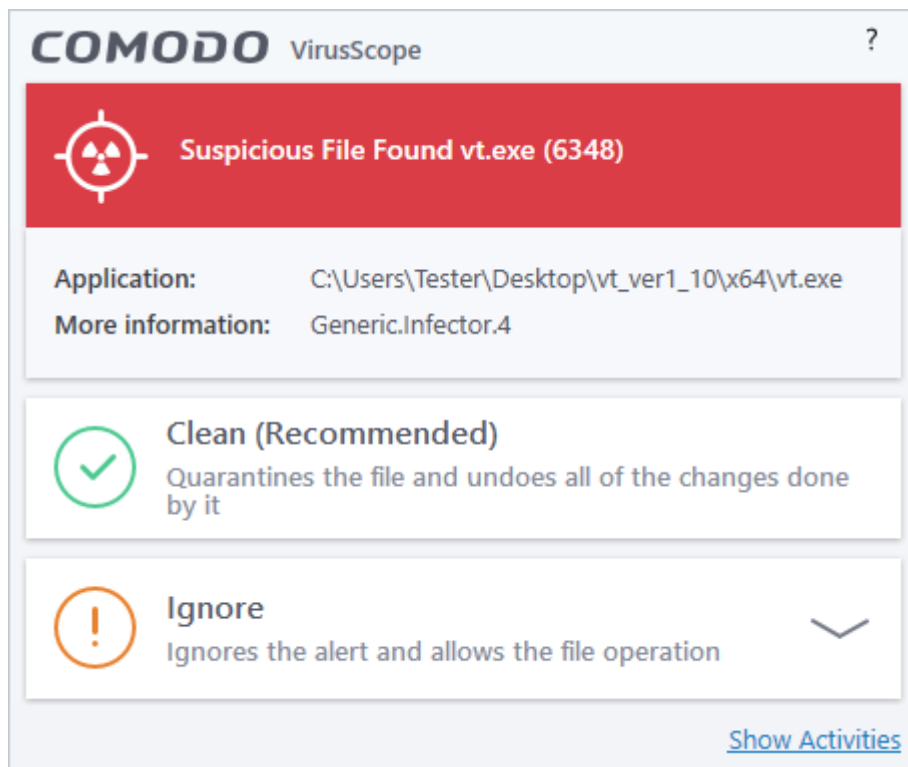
COMODO VirusScope

?

Suspicious File Found vt.exe (6348)

Application: C:\Users\Tester\Desktop\vt_ver1_10\x64\vt.exe
More information: Generic.Infector.4

Clean (Recommended)
Quarantines the file and undoes all of the changes done by it

Ignore
Ignores the alert and allows the file operation

Show Activities